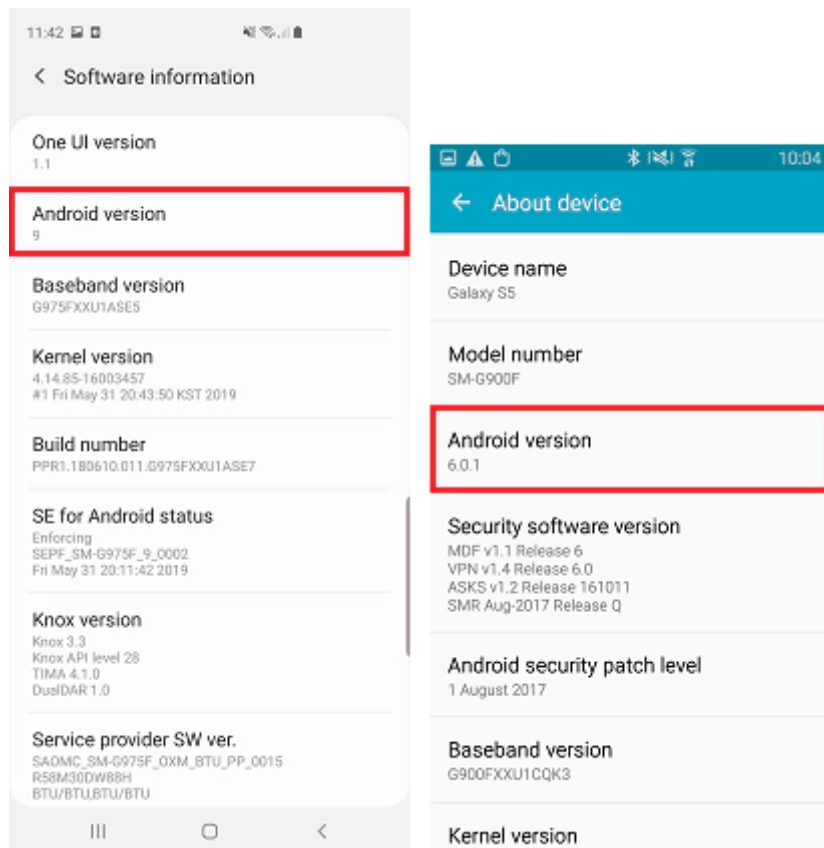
11:42

Software information

One UI version
1.1

Android version
9

Baseband version
G975FXXU1ASE5

Kernel version
4.14.85-16003457
#1 Fri May 31 20:43:50 KST 2019

Build number
PPR1.180610.011.G975FXXU1ASE7

SE for Android status
Enforcing
SEPF_SM-G975F_9_0002
Fri May 31 20:11:42 2019

Knox version
Knox 3.3
Knox API level 28
TIMA 4.1.0
DualDAR 1.0

Service provider SW ver.
SAOMC_SM-G975F_OXM_BTU_PP_0015
R58M30DW88H
BTU/BTU,BTU/BTU

10:04

About device

Device name
Galaxy S5

Model number
SM-G900F

Android version
6.0.1

Security software version
MDF v1.1 Release 6
VPN v1.4 Release 6.0
ASKS v1.2 Release 161011
SMR Aug-2017 Release Q

Android security patch level
1 August 2017

Baseband version
G900FXXU1CQK3

Kernel version